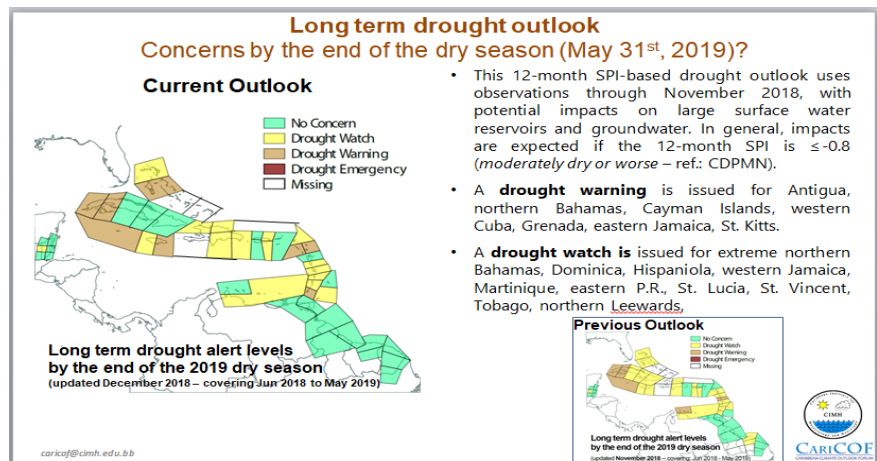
Long term drought outlook

Concerns by the end of the dry season (May 31$^{st}$, 2019)?

Current Outlook

No Concern
Drought Watch
Drought Warning
Drought Emergency
Missing

Long term drought alert levels by the end of the 2019 dry season
(updated December 2018 – covering Jun 2018 to May 2019)

• This 12-month SPI-based drought outlook uses observations through November 2018, with potential impacts on large surface water reservoirs and groundwater. In general, impacts are expected if the 12-month SPI is ≤-0.8 (*moderately dry or worse* – ref.: CDPMN).

• A **drought warning** is issued for Antigua, northern Bahamas, Cayman Islands, western Cuba, Grenada, eastern Jamaica, St. Kitts.

• A **drought watch is** issued for extreme northern Bahamas, Dominica, Hispaniola, western Jamaica, Martinique, eastern P.R., St. Lucia, St. Vincent, Tobago, northern Leewards,

Previous Outlook

No Concern
Drought Watch
Drought Warning
Drought Emergency
Missing

Long term drought alert levels by the end of the 2019 dry season
(updated November 2018 – covering Jun 2018 - May 2019)

CIMH

CariCOF
CARIBBEAN CLIMATE OUTLOOK FORUM

caricof@cimh.edu.bb